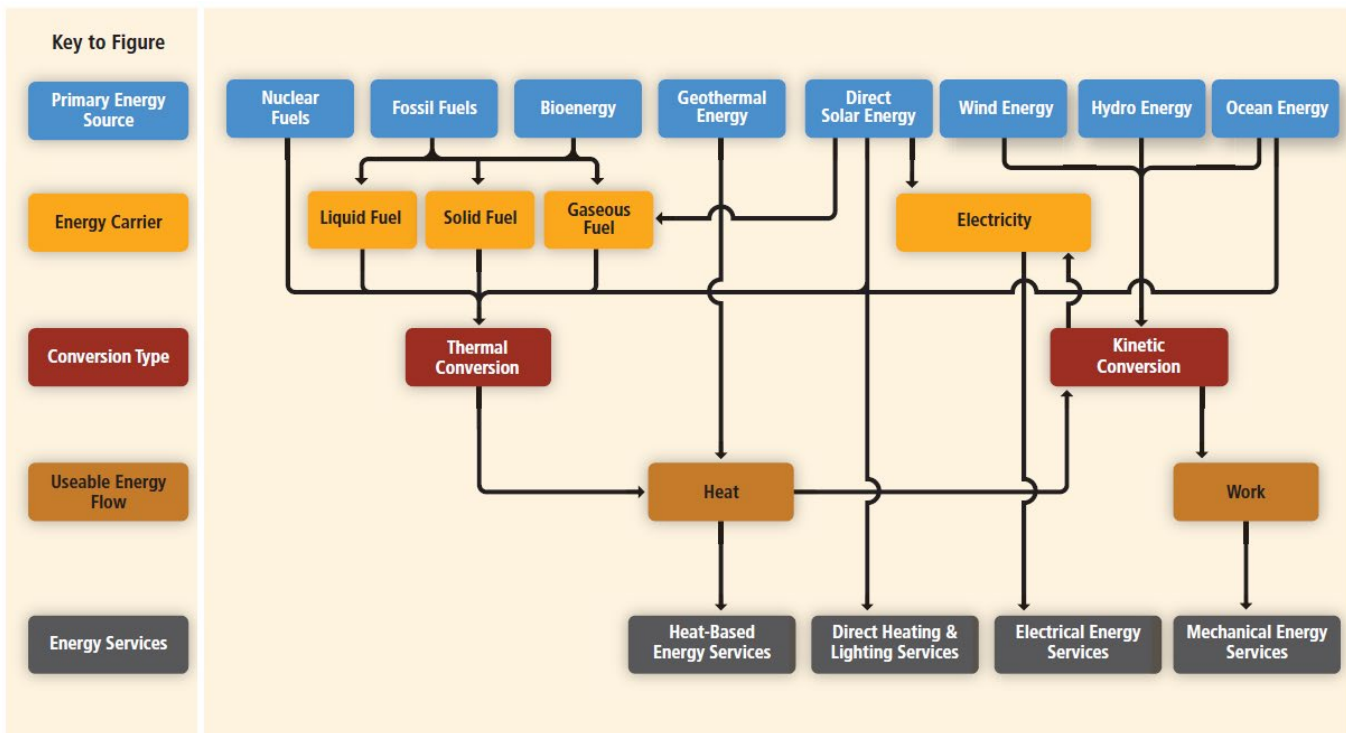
Key to Figure

Primary Energy Source

Energy Carrier

Conversion Type

Useable Energy Flow

Energy Services

Nuclear Fuels

Fossil Fuels

Bioenergy

Geothermal Energy

Direct Solar Energy

Wind Energy

Hydro Energy

Ocean Energy

Liquid Fuel

Solid Fuel

Gaseous Fuel

Electricity

Thermal Conversion

Kinetic Conversion

Heat

Work

Heat-Based Energy Services

Direct Heating & Lighting Services

Electrical Energy Services

Mechanical Energy Services